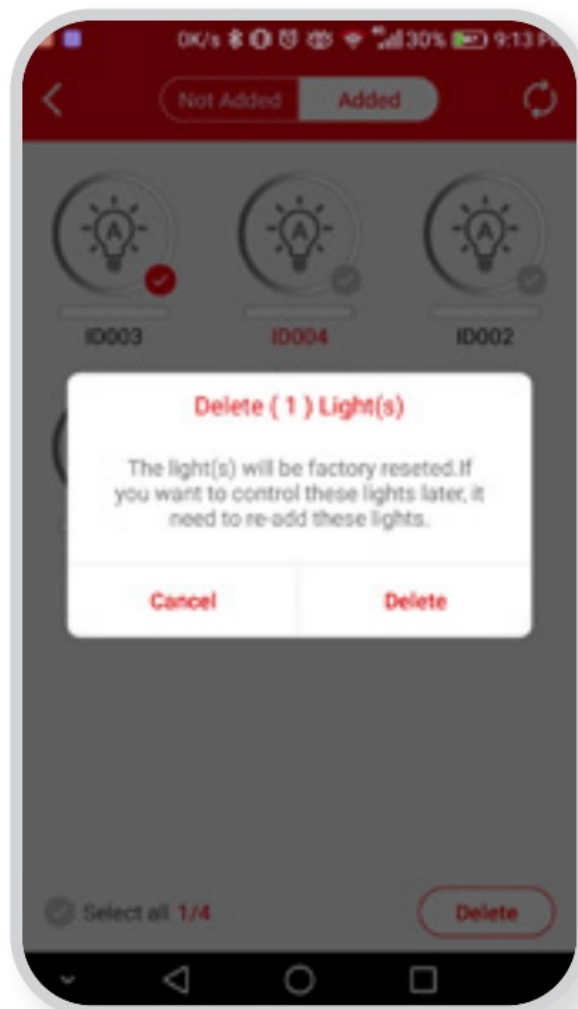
0K/s 30% 9:13 PM

Not Added
Added

A
A
A

ID003
ID004
ID002

Delete ( 1 ) Light(s)

The light(s) will be factory reseted.If you want to control these lights later, it need to re-add these lights.

Cancel
Delete

Select all 1/4
Delete